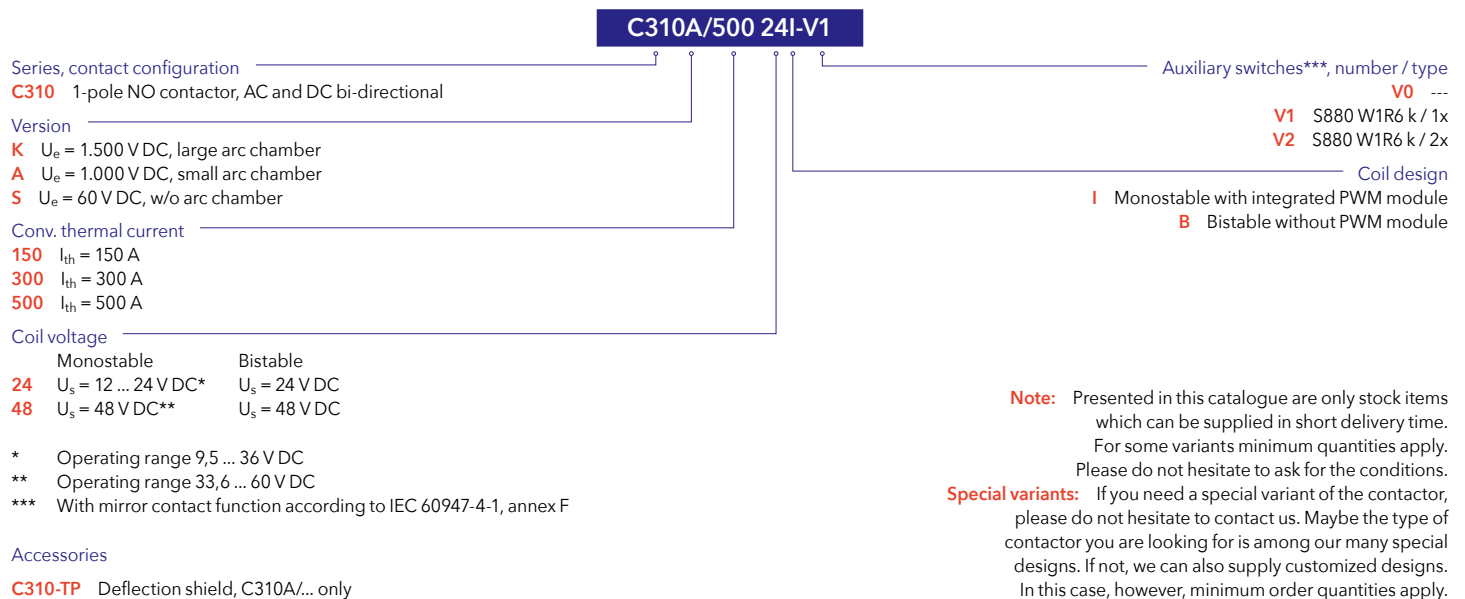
C310A/500 24I-V1

Series, contact configuration
C310 1-pole NO contactor, AC and DC bi-directional

Version
K $U_e$ = 1.500 V DC, large arc chamber
A $U_e$ = 1.000 V DC, small arc chamber
S $U_e$ = 60 V DC, w/o arc chamber

Conv. thermal current
150 $I_{th}$ = 150 A
300 $I_{th}$ = 300 A
500 $I_{th}$ = 500 A

Coil voltage

| | Monostable | Bistable |
|---|---|---|
| 24 | $U_s$ = 12 ... 24 V DC* | $U_s$ = 24 V DC |
| 48 | $U_s$ = 48 V DC** | $U_s$ = 48 V DC |

* Operating range 9,5 ... 36 V DC
** Operating range 33,6 ... 60 V DC
*** With mirror contact function according to IEC 60947-4-1, annex F

Accessories
C310-TP Deflection shield, C310A/... only

Auxiliary switches***, number / type
V0 ---
V1 S880 W1R6 k / 1x
V2 S880 W1R6 k / 2x

Coil design
I Monostable with integrated PWM module
B Bistable without PWM module

Note: Presented in this catalogue are only stock items which can be supplied in short delivery time. For some variants minimum quantities apply. Please do not hesitate to ask for the conditions.
Special variants: If you need a special variant of the contactor, please do not hesitate to contact us. Maybe the type of contactor you are looking for is among our many special designs. If not, we can also supply customized designs. In this case, however, minimum order quantities apply.